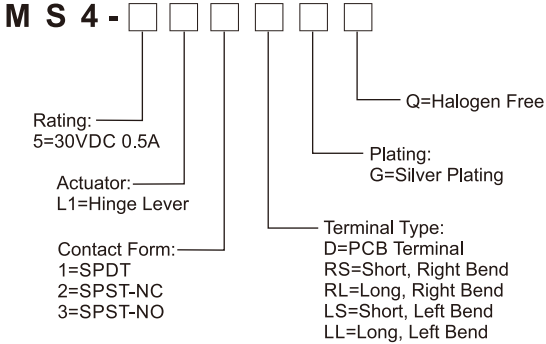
M S 4 -

Q=Halogen Free

Rating:
5=30VDC 0.5A

Plating:
G=Silver Plating

Actuator:
L1=Hinge Lever

Terminal Type:
D=PCB Terminal
RS=Short, Right Bend
RL=Long, Right Bend
LS=Short, Left Bend
LL=Long, Left Bend

Contact Form:
1=SPDT
2=SPST-NC
3=SPST-NO